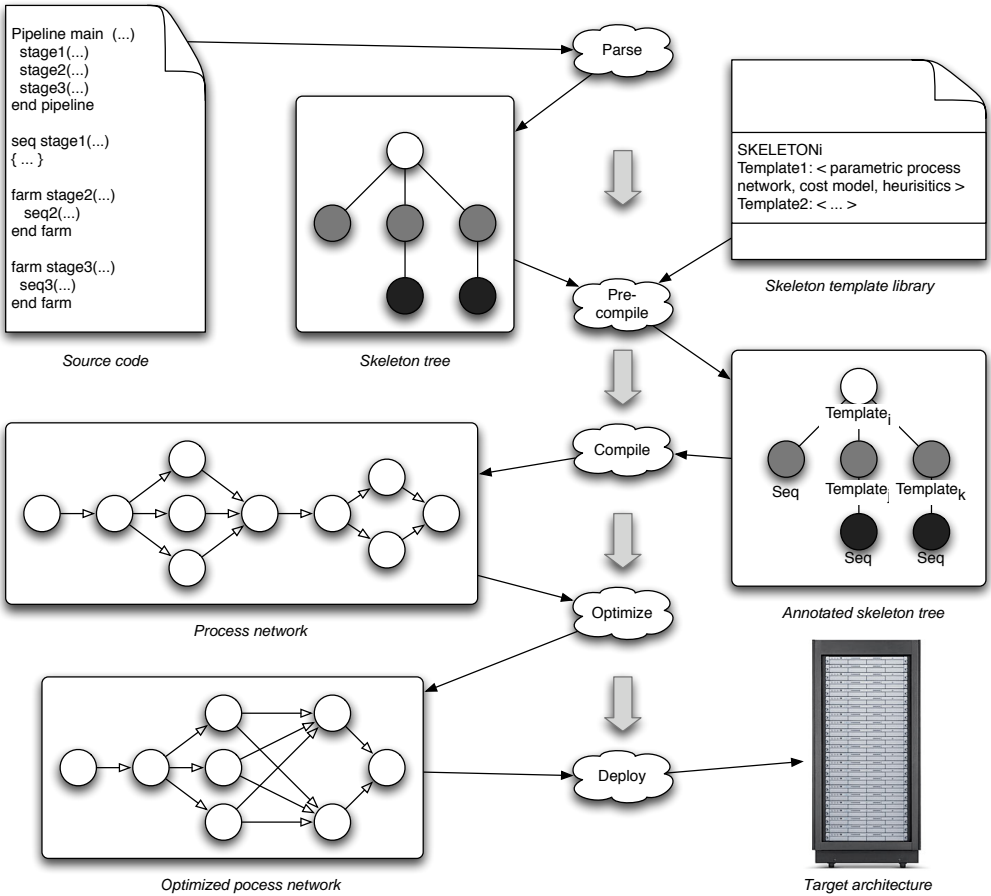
Pipeline main (...)
stage1(...)
stage2(...)
stage3(...)
end pipeline

seq stage1(...)
{ ... }

farm stage2(...)
seq2(...)
end farm

farm stage3(...)
seq3(...)
end farm

Source code

Parse

Skeleton tree

SKELETONi
Template1: < parametric process network, cost model, heurisitics >
Template2: < ... >

Skeleton template library

Pre-compile

Compile

Template$_i$

Seq

Template$_j$

Template$_k$

Seq

Seq

Annotated skeleton tree

Process network

Optimize

Deploy

Optimized pocess network

Target architecture